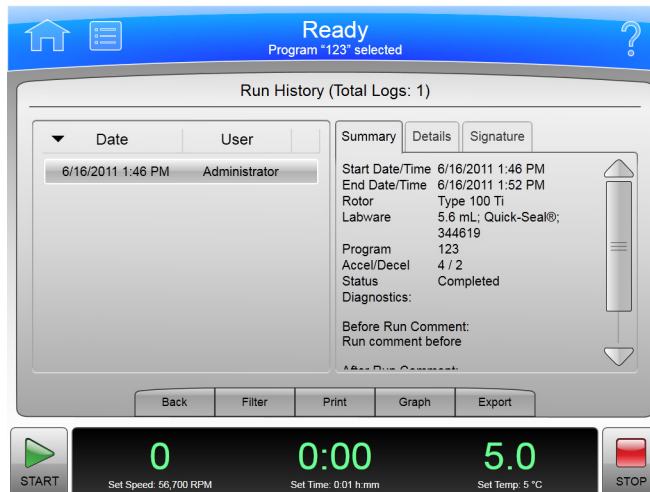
Ready
Program "123" selected

?

Run History (Total Logs: 1)

| Date | User |
|---|---|
| 6/16/2011 1:46 PM | Administrator |

Summary | Details | Signature

| | |
|---|---|
| Start Date/Time | 6/16/2011 1:46 PM |
| End Date/Time | 6/16/2011 1:52 PM |
| Rotor | Type 100 Ti |
| Labware | 5.6 mL; Quick-Seal®; 344619 |
| Program | 123 |
| Accel/Decel | 4 / 2 |
| Status | Completed |
| Diagnostics: | |

Before Run Comment:
Run comment before

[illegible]

Back | Filter | Print | Graph | Export

START

0
Set Speed: 56,700 RPM

0:00
Set Time: 0:01 h:mm

5.0
Set Temp: 5 °C

STOP